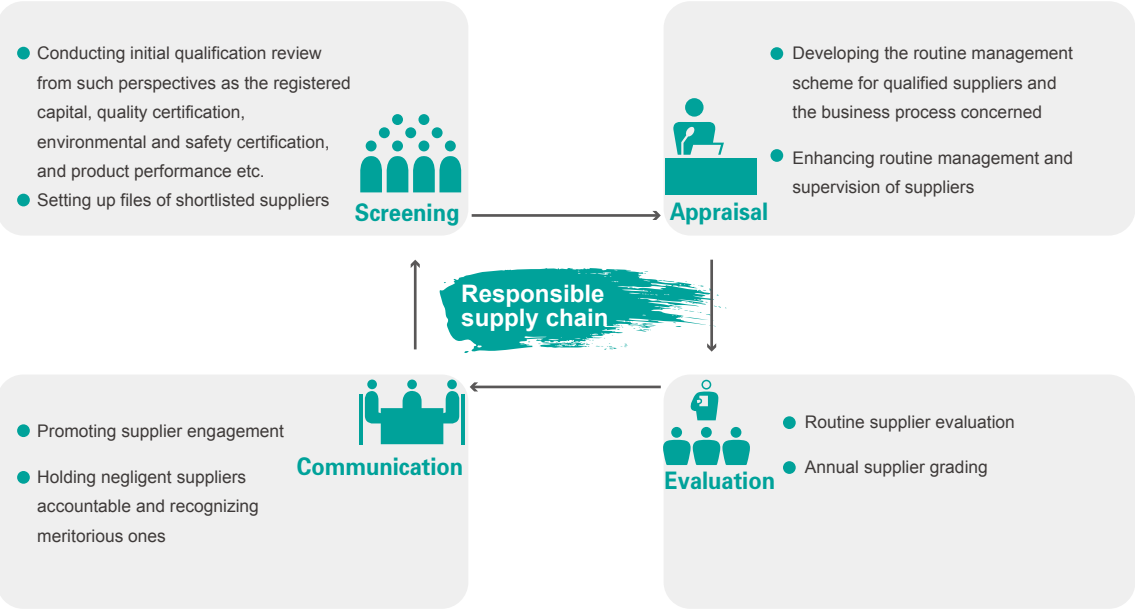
Conducting initial qualification review from such perspectives as the registered capital, quality certification, environmental and safety certification, and product performance etc.

Setting up files of shortlisted suppliers

Screening

Developing the routine management scheme for qualified suppliers and the business process concerned

Enhancing routine management and supervision of suppliers

Appraisal

Responsible supply chain

Promoting supplier engagement

Holding negligent suppliers accountable and recognizing meritorious ones

Communication

Routine supplier evaluation

Annual supplier grading

Evaluation